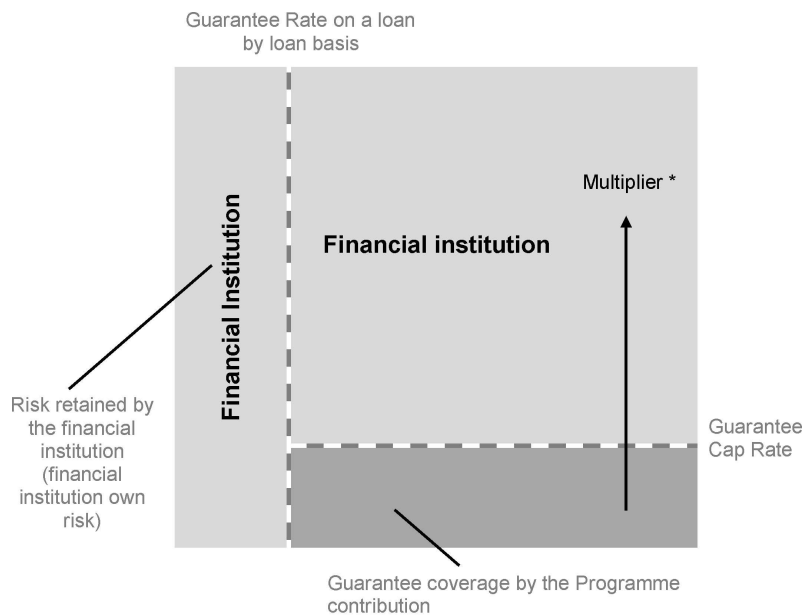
Guarantee Rate on a loan by loan basis

Financial Institution

Financial institution

Multiplier *

Risk retained by the financial institution (financial institution own risk)

Guarantee Cap Rate

Guarantee coverage by the Programme contribution